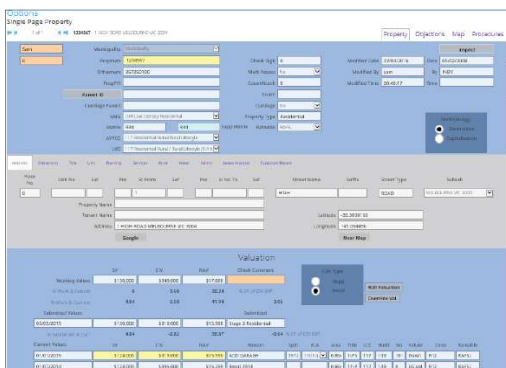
Options
Single Page Property
1 of 1 1234567 1 HIGH ROAD MELBOURNE VIC 3004

Property Objections Map Procedures

Save
Municipality
Check Digit 6
Modified Date 23/04/2016
Date 01/03/2018
Property 1234567
Multi Assess No
Modified By
Valuer
Land Use 2671R2100
Council Ward
Modified Time 08:48:17
Time
Parent ID
Event
Cartilage Parent
Cartilage No
SPIC
Property Type Residential
Improv
Sqm Metre
Autosense
Aus
Enrolment Type
Zone

Address Valuation Title Sale Planning Services Bank Water Notes Seen Invoice Transfer Notices
Postal No
Unit No
Ext
Flat
St Numb
Ext
Flat
St Nos To
Ext
Street Name
Suffix
Street Type
Suburb
HIGH
ROAD
MELBOURNE VIC 3004
Property Name
Tenant Name
Latitude -35.369800
ADDRESS 1 HIGH ROAD MELBOURNE VIC 3004
Longitude 145.094805
Google
Near Map

Valuation
SV
CIV
NAV
Check Comment
Working Values
$130,000
$385,000
$17,000
Site Type
Adjustments
Base
Value
Enter Valuation
Examine Sell
Submitted Values
Submitted
03/03/2015
$129,000
$313,000
$15,300
Stage 2 Residential
Current Values
SV
CIV
NAV
01/01/2016
$124,000
$388,000
$19,350
ACID DAKA 89
01/01/2016
$124,000
$385,000
$19,350
Revol 2016